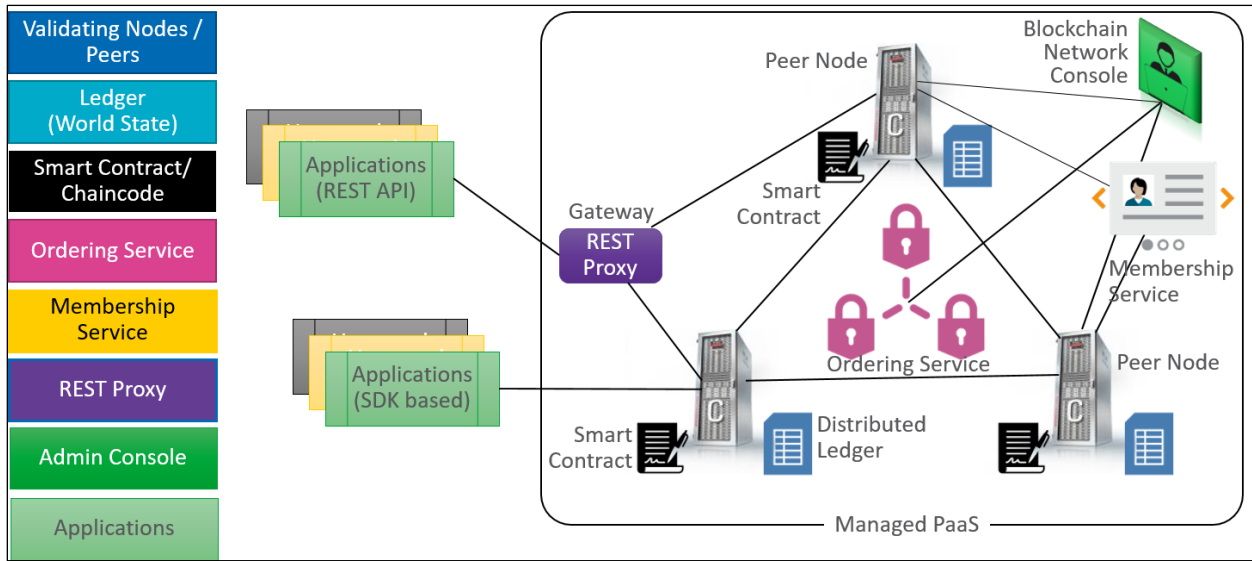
Validating Nodes / Peers

Ledger (World State)

Smart Contract/ Chaincode

Ordering Service

Membership Service

REST Proxy

Admin Console

Applications

Applications (REST API)

Applications (SDK based)

Gateway

REST Proxy

Peer Node

Blockchain Network Console

Smart Contract

Membership Service

Ordering Service

Peer Node

Smart Contract

Distributed Ledger

Managed PaaS